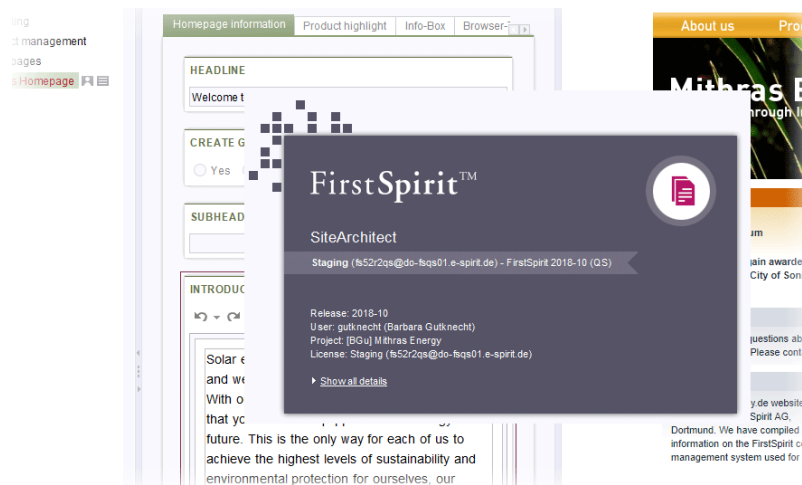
ting
t management
pages
s Homepage

Homepage information | Product highlight | Info-Box | Browser-

HEADLINE
Welcome t

CREATE G
Yes

SUBHEAD

INTRODUC

Solar e
and we
With o
that yo
future. This is the only way for each of us to achieve the highest levels of sustainability and environmental protection for ourselves, our

About us
Pro
Mithras E
hrough
um
gain awarde
City of Son
questions ab
Please cont
y.de website
Spirit AG,
Dortmund. We have compiled
information on the FirstSpirit c
management system used for

FirstSpirit™

SiteArchitect

Staging (fs52r2qs@do-fsqs01.e-spirit.de) - FirstSpirit 2018-10 (QS)

Release: 2018-10
User: gutknecht (Barbara Gutknecht)
Project: [BGu] Mithras Energy
License: Staging (fs52r2qs@do-fsqs01.e-spirit.de)

Show all details